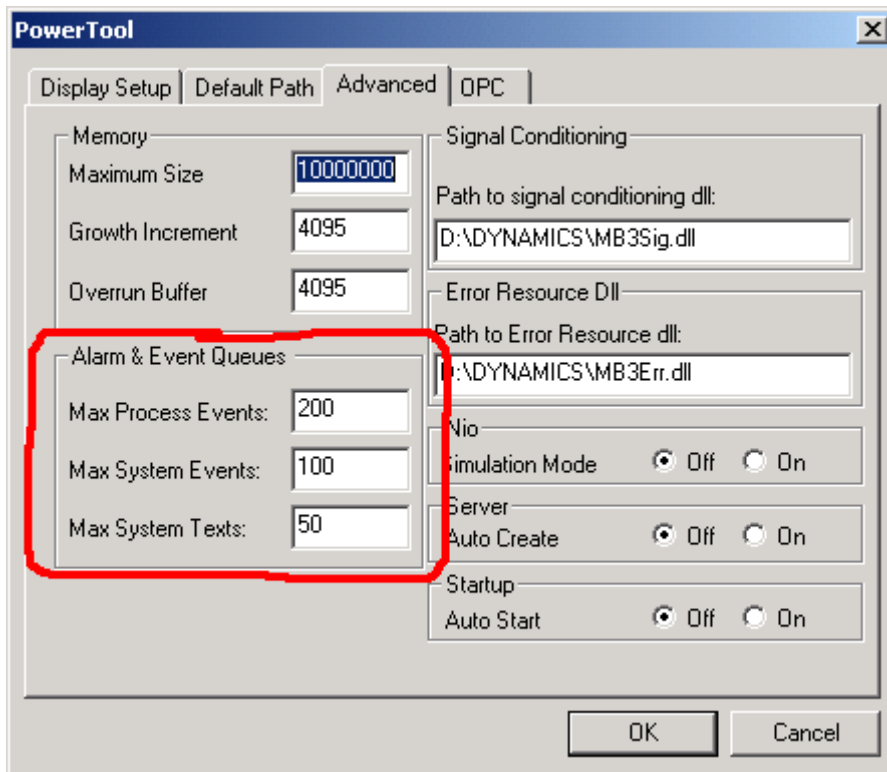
PowerTool

Display Setup | Default Path | Advanced | OPC

Memory
Maximum Size 10000000
Growth Increment 4095
Overrun Buffer 4095

Alarm & Event Queues
Max Process Events: 200
Max System Events: 100
Max System Texts: 50

Signal Conditioning
Path to signal conditioning dll:
D:\DYNAMICS\MB3Sig.dll

Error Resource Dll
Path to Error Resource dll:
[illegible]:\DYNAMICS\MB3Err.dll

Nio
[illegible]imulation Mode Off On

Server
Auto Create Off On

Startup
Auto Start Off On

OK Cancel